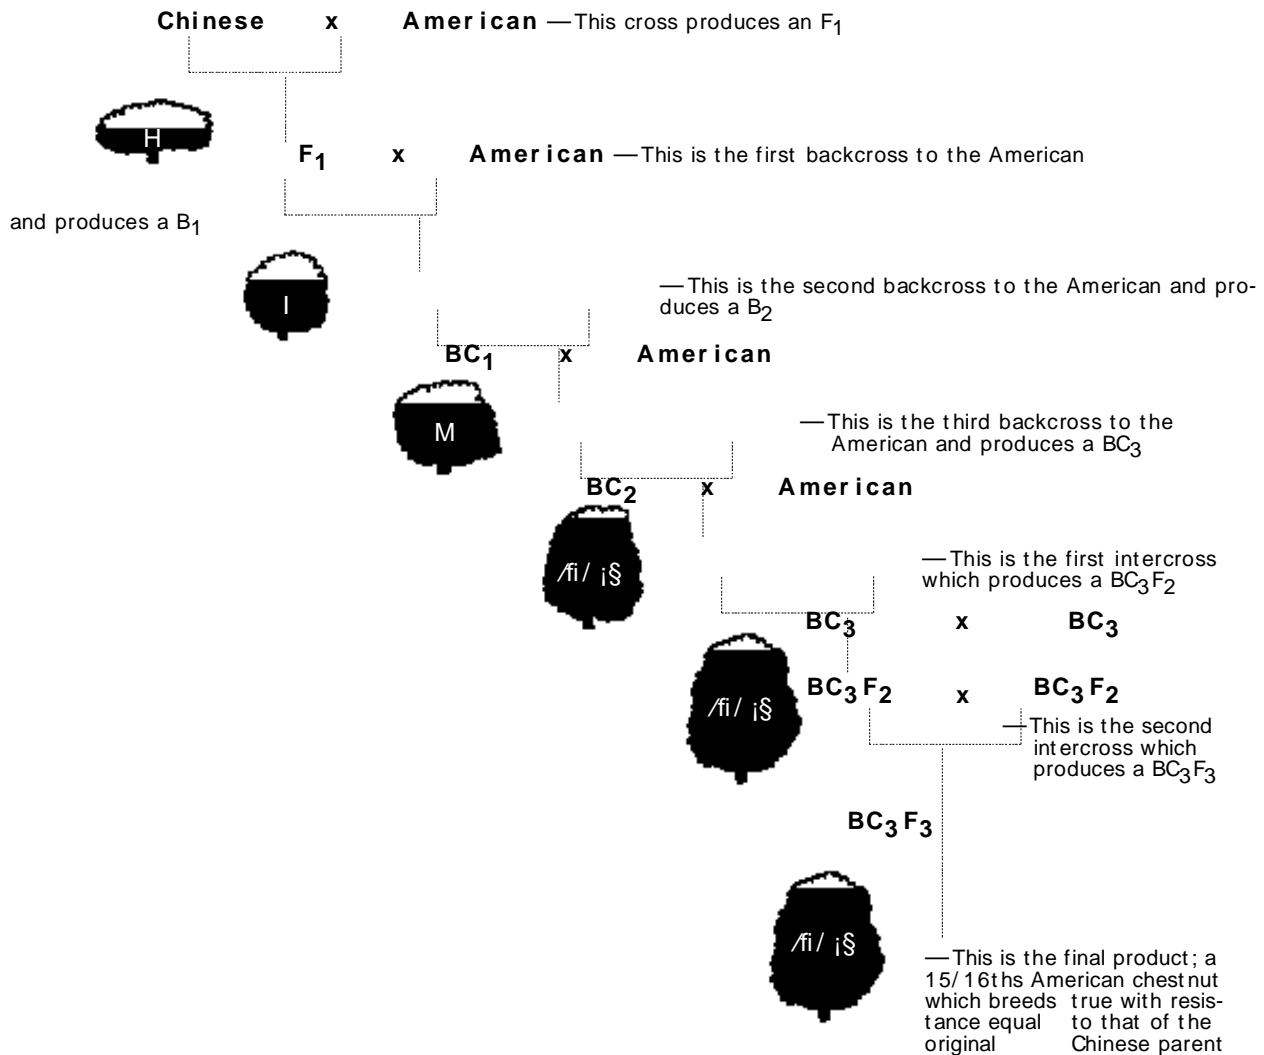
Chinese x American —This cross produces an F$_1$

H

F$_1$ x American —This is the first backcross to the American and produces a B$_1$

I

—This is the second backcross to the American and produces a B$_2$

BC$_1$ x American

M

—This is the third backcross to the American and produces a BC$_3$

BC$_2$ x American

⁄fi/ ¡§

—This is the first intercross which produces a BC$_3$F$_2$

BC$_3$ x BC$_3$

⁄fi/ ¡§

BC$_3$F$_2$ x BC$_3$F$_2$

—This is the second intercross which produces a BC$_3$F$_3$

BC$_3$F$_3$

⁄fi/ ¡§

—This is the final product; a 15/16ths American chestnut which breeds true with resistance equal to that of the original Chinese parent